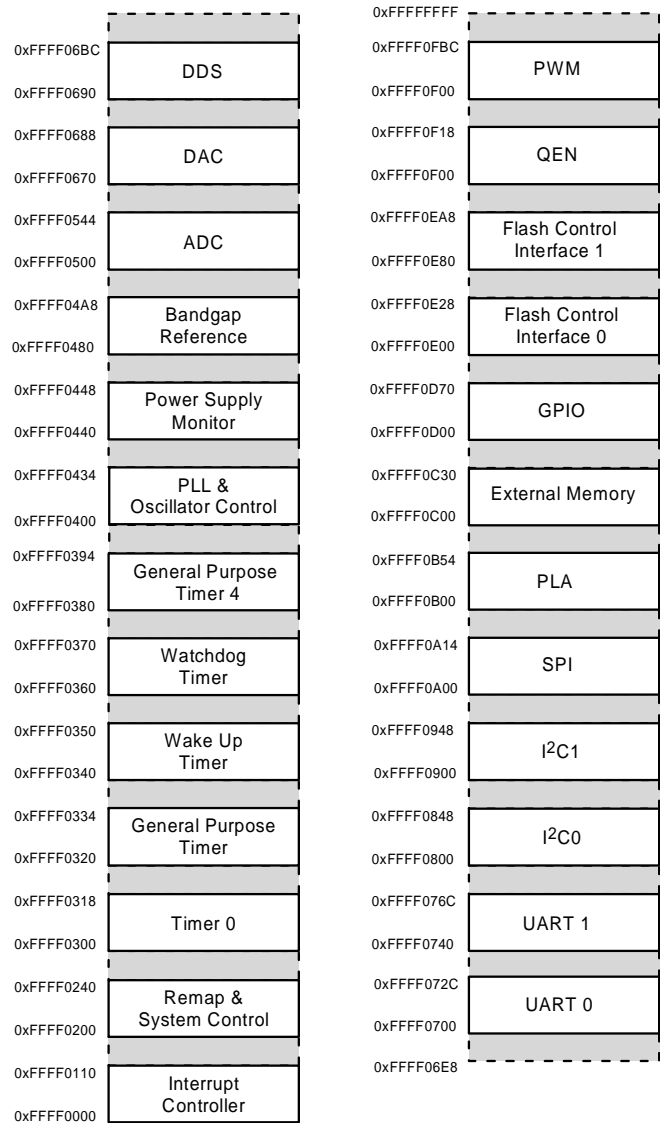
0xFFFF06BC
DDS
0xFFFF0690

0xFFFF0688
DAC
0xFFFF0670

0xFFFF0544
ADC
0xFFFF0500

0xFFFF04A8
Bandgap Reference
0xFFFF0480

0xFFFF0448
Power Supply Monitor
0xFFFF0440

0xFFFF0434
PLL & Oscillator Control
0xFFFF0400

0xFFFF0394
General Purpose Timer 4
0xFFFF0380

0xFFFF0370
Watchdog Timer
0xFFFF0360

0xFFFF0350
Wake Up Timer
0xFFFF0340

0xFFFF0334
General Purpose Timer
0xFFFF0320

0xFFFF0318
Timer 0
0xFFFF0300

0xFFFF0240
Remap & System Control
0xFFFF0200

0xFFFF0110
Interrupt Controller
0xFFFF0000

0xFFFFFFFF

0xFFFF0FBC
PWM
0xFFFF0F00

0xFFFF0F18
QEN
0xFFFF0F00

0xFFFF0EA8
Flash Control Interface 1
0xFFFF0E80

0xFFFF0E28
Flash Control Interface 0
0xFFFF0E00

0xFFFF0D70
GPIO
0xFFFF0D00

0xFFFF0C30
External Memory
0xFFFF0C00

0xFFFF0B54
PLA
0xFFFF0B00

0xFFFF0A14
SPI
0xFFFF0A00

0xFFFF0948
$I^2C1$
0xFFFF0900

0xFFFF0848
$I^2C0$
0xFFFF0800

0xFFFF076C
UART 1
0xFFFF0740

0xFFFF072C
UART 0
0xFFFF0700

0xFFFF06E8